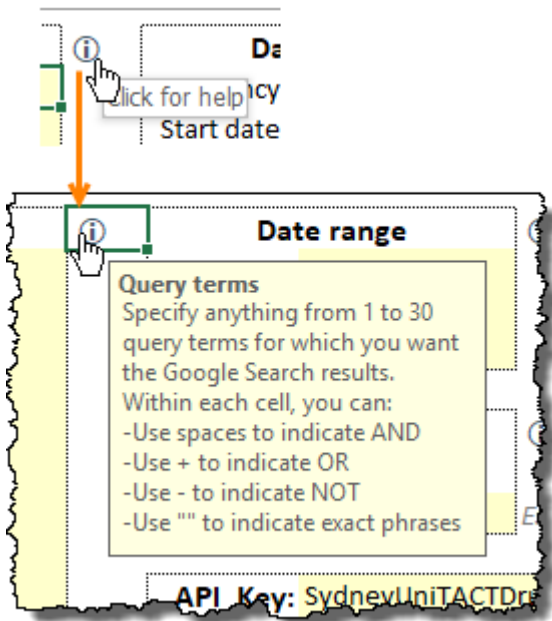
Da

Click for help ncy

Start date

Date range

Query terms

Specify anything from 1 to 30 query terms for which you want the Google Search results.

Within each cell, you can:

-Use spaces to indicate AND

-Use + to indicate OR

-Use - to indicate NOT

-Use "" to indicate exact phrases

E

API Key: SydneyUniTACTDr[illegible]